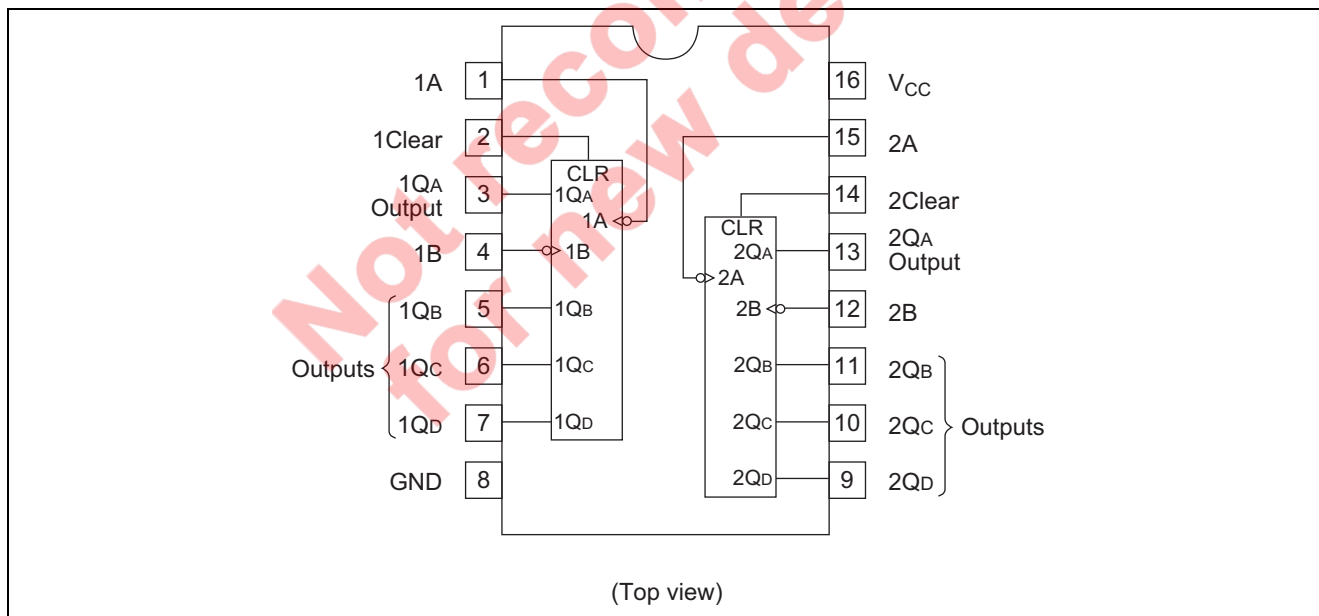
Not recommended for new design

1A 1
1Clear 2
1QA Output 3
1B 4
1QB 5
Outputs 1QC 6
1QD 7
GND 8

CLR
1QA
1A
1B
1QB
1QC
1QD

16 $V_{CC}$
15 2A
14 2Clear
13 2QA Output
12 2B
11 2QB
10 2QC Outputs
9 2QD

CLR
2QA
2A
2B
2QB
2QC
2QD

(Top view)